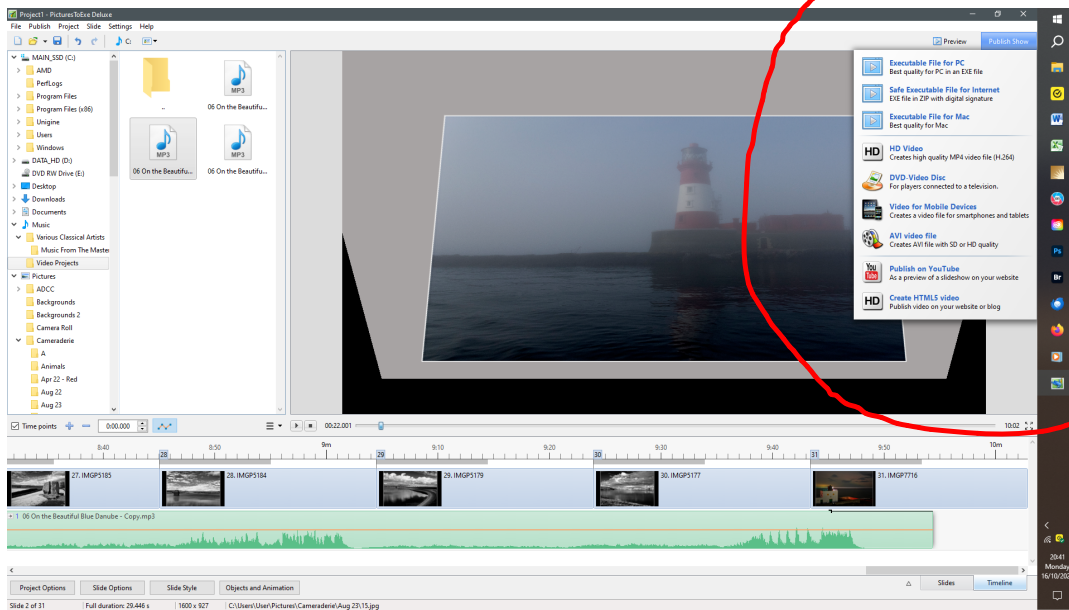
Project1 - PicturesToExe Deluxe
File Publish Project Slide Settings Help

Preview Publish Show

MAIN_SSD (C:)
AMD
PerfLogs
Program Files
Program Files (x86)
Unigine
Users
Windows
DATA_HD (D:)
DVD RW Drive (E:)
Desktop
Downloads
Documents
Music
Various Classical Artists
Music From The Master
Video Projects
Pictures
ADCC
Backgrounds
Backgrounds 2
Camera Roll
Cameraderie
A
Animals
Apr 22 - Red
Aug 22
Aug 23

..
06 On the Beautiful Fu...
06 On the Beautifu...
06 On the Beautifu...
MP3
MP3
MP3

Executable File for PC
Best quality for PC in an EXE file
Safe Executable File for Internet
EXE file in ZIP with digital signature
Executable File for Mac
Best quality for Mac
HD Video
Creates high quality MP4 video file (H.264)
DVD-Video Disc
For players connected to a television.
Video for Mobile Devices
Creates a video file for smartphones and tablets
AVI video file
Creates AVI file with SD or HD quality
Publish on YouTube
As a preview of a slideshow on your website
Create HTML5 video
Publish video on your website or blog

Time points 0:00.000 00:22.001 10:02

8:40 8:50 9m 9:10 9:20 9:30 9:40 9:50 10m
28 29 30 31
27. IMGP5185 28. IMGP5184 29. IMGP5179 30. IMGP5177 31. IMGP7716
1 06 On the Beautiful Blue Danube - Copy.mp3

Project Options Slide Options Slide Style Objects and Animation
Slides Timeline
Slide 2 of 31 Full duration: 29.446 s 1600 x 927 C:\Users\User\Pictures\Cameraderie\Aug 23\15.jpg

20:41
Monday
16/10/20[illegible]